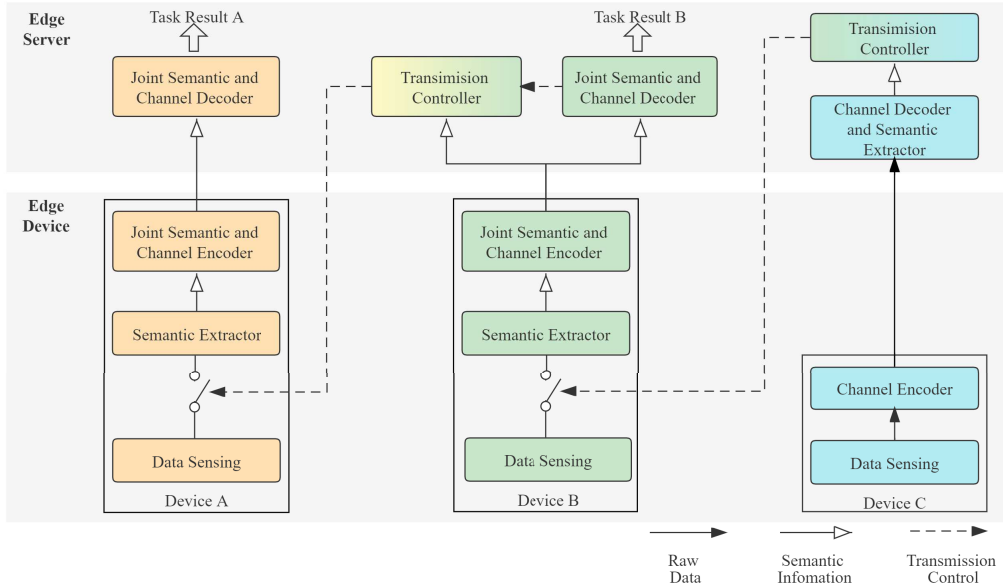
Edge Server

Task Result A

Joint Semantic and Channel Decoder

Transimision Controller

Task Result B

Joint Semantic and Channel Decoder

Transimision Controller

Channel Decoder and Semantic Extractor

Edge Device

Joint Semantic and Channel Encoder

Semantic Extractor

Data Sensing

Device A

Joint Semantic and Channel Encoder

Semantic Extractor

Data Sensing

Device B

Channel Encoder

Data Sensing

Device C

Raw Data

Semantic Infomation

Transmission Control